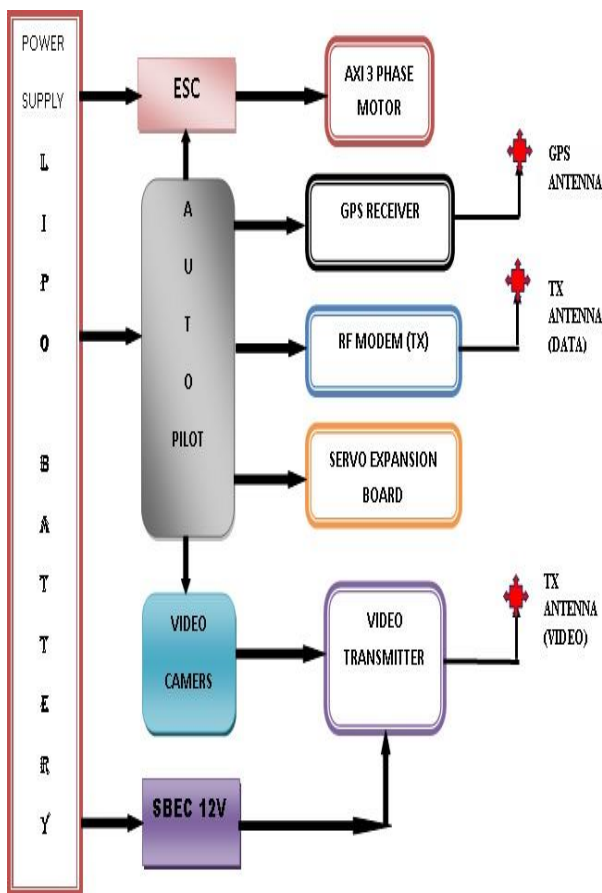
POWER SUPPLY
L
I
P
O
B
A
T
T
E
R
Y

ESC

AXI 3 PHASE MOTOR

A
U
T
O
PILOT

GPS RECEIVER

GPS ANTENNA

RF MODEM (TX)

TX ANTENNA (DATA)

SERVO EXPANSION BOARD

VIDEO CAMERS

VIDEO TRANSMITTER

TX ANTENNA (VIDEO)

SBEC 12V